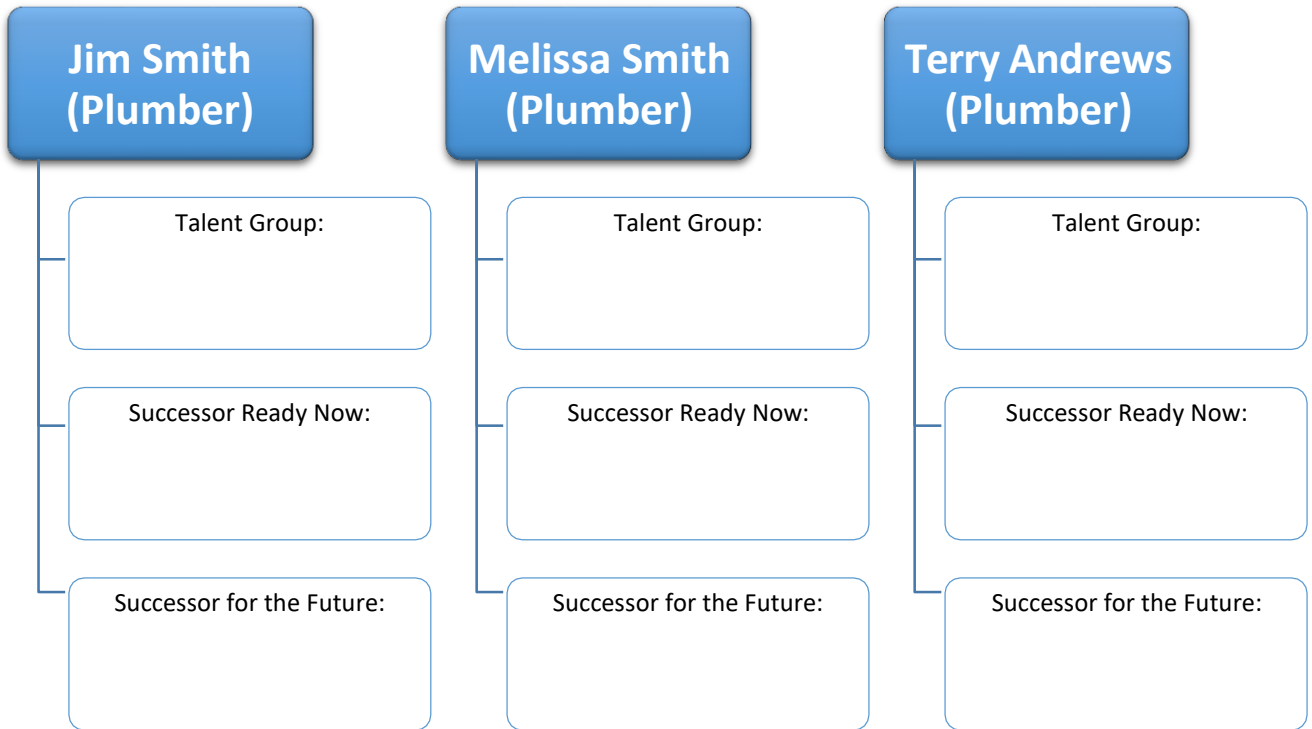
Jim Smith (Plumber)

Talent Group:

Successor Ready Now:

Successor for the Future:

Melissa Smith (Plumber)

Talent Group:

Successor Ready Now:

Successor for the Future:

Terry Andrews (Plumber)

Talent Group:

Successor Ready Now:

Successor for the Future: